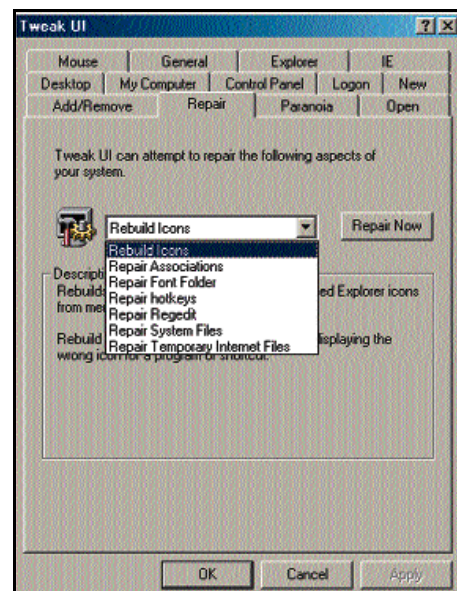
Tweak UI

?
X

Mouse
General
Explorer
IE
Desktop
My Computer
Control Panel
Logon
New
Add/Remove
Repair
Paranoia
Open

Tweak UI can attempt to repair the following aspects of your system.

Rebuild Icons

Repair Now

Rebuild Icons
Repair Associations
Repair Font Folder
Repair hotkeys
Repair Regedit
Repair System Files
Repair Temporary Internet Files

Descripti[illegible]
Rebuilds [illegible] ed Explorer icons from me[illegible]

Rebuild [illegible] displaying the wrong icon for a program or shortcut.

OK
Cancel
Apply